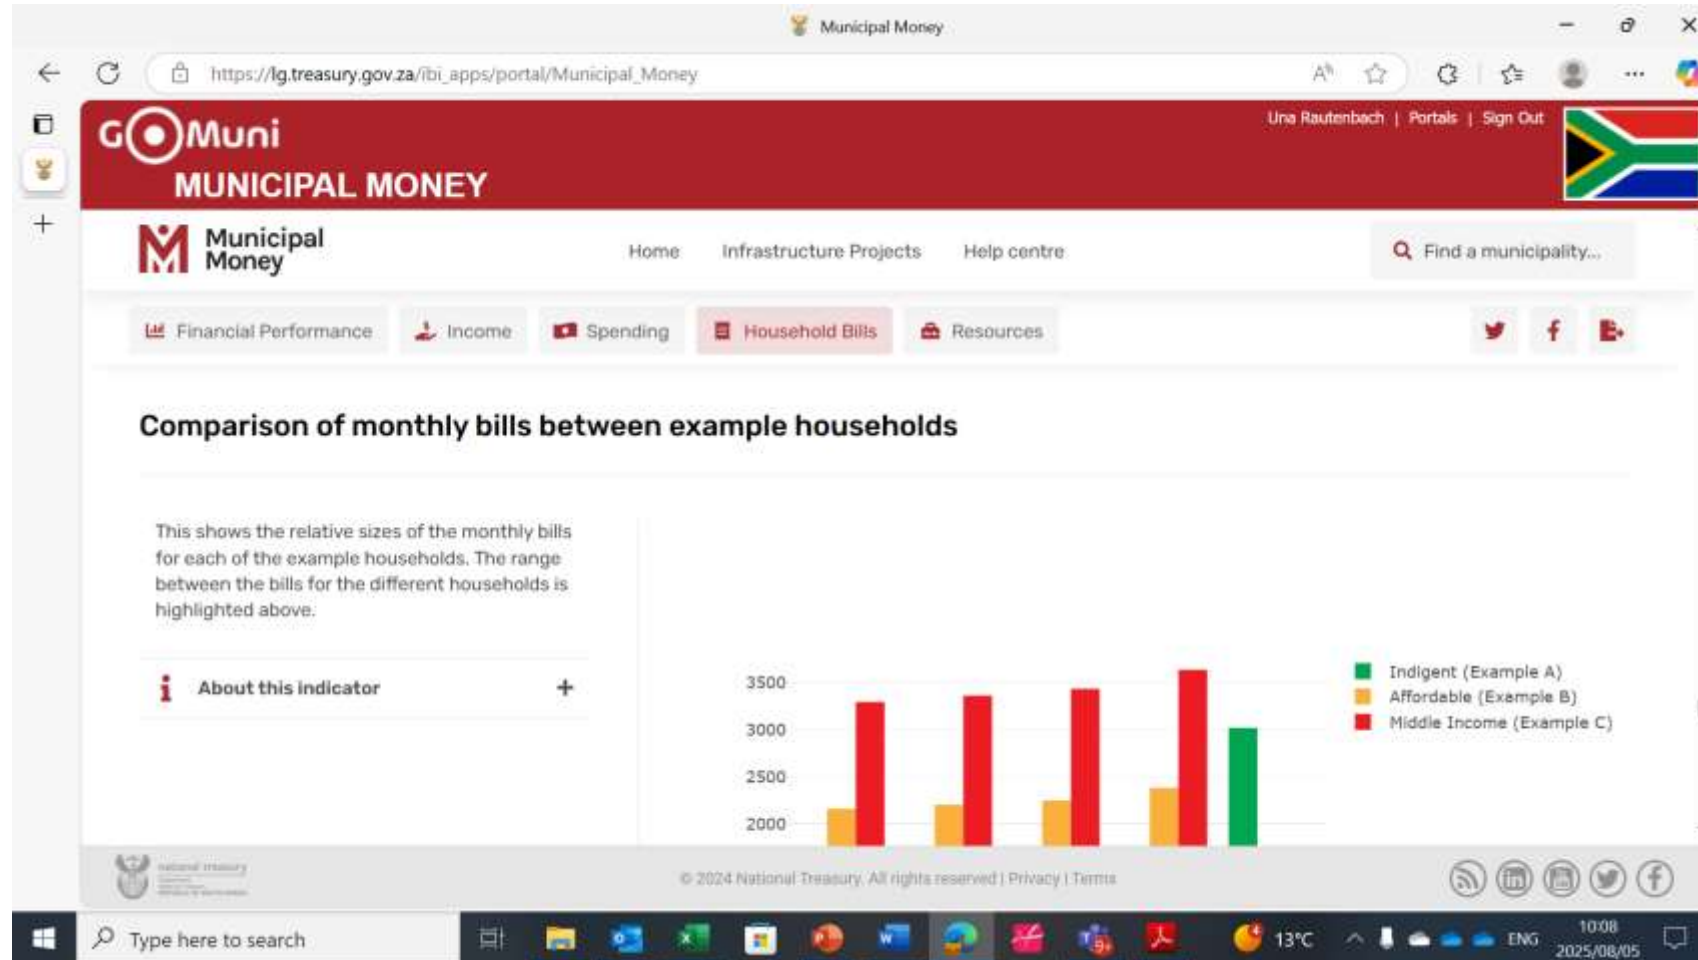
Municipal Money

https://lg.treasury.gov.za/ibi_apps/portal/Municipal_Money

GOMuni
MUNICIPAL MONEY

Una Rautenbach | Portals | Sign Out

Municipal Money

Home Infrastructure Projects Help centre

Find a municipality...

Financial Performance Income Spending Household Bills Resources

Comparison of monthly bills between example households

This shows the relative sizes of the monthly bills for each of the example households. The range between the bills for the different households is highlighted above.

About this indicator +

3500
3000
2500
2000

Indigent (Example A)
Affordable (Example B)
Middle Income (Example C)

© 2024 National Treasury. All rights reserved | Privacy | Terms

Type here to search

13°C ENG 10:08 2025/08/05